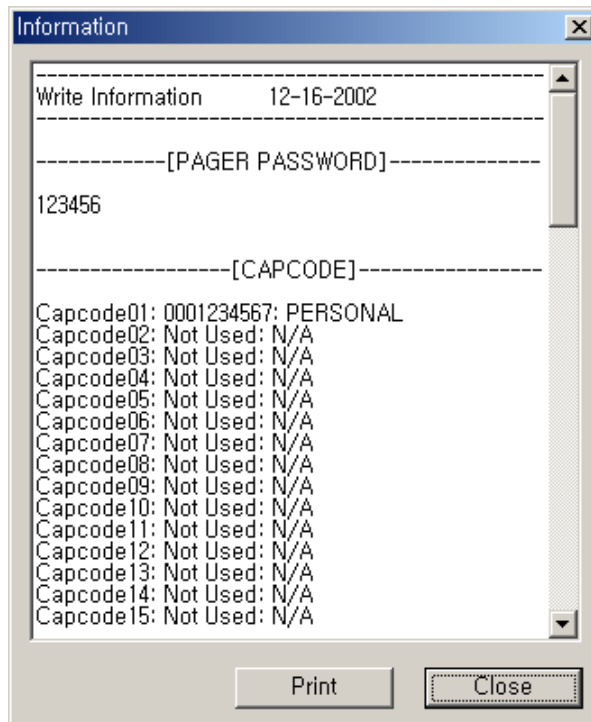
Information

------------------------------------------------------------
Write Information 12-16-2002
------------------------------------------------------------

------------[PAGER PASSWORD]--------------

123456

------------------[CAPCODE]-----------------

Capcode01: 0001234567: PERSONAL
Capcode02: Not Used: N/A
Capcode03: Not Used: N/A
Capcode04: Not Used: N/A
Capcode05: Not Used: N/A
Capcode06: Not Used: N/A
Capcode07: Not Used: N/A
Capcode08: Not Used: N/A
Capcode09: Not Used: N/A
Capcode10: Not Used: N/A
Capcode11: Not Used: N/A
Capcode12: Not Used: N/A
Capcode13: Not Used: N/A
Capcode14: Not Used: N/A
Capcode15: Not Used: N/A

Print

Close